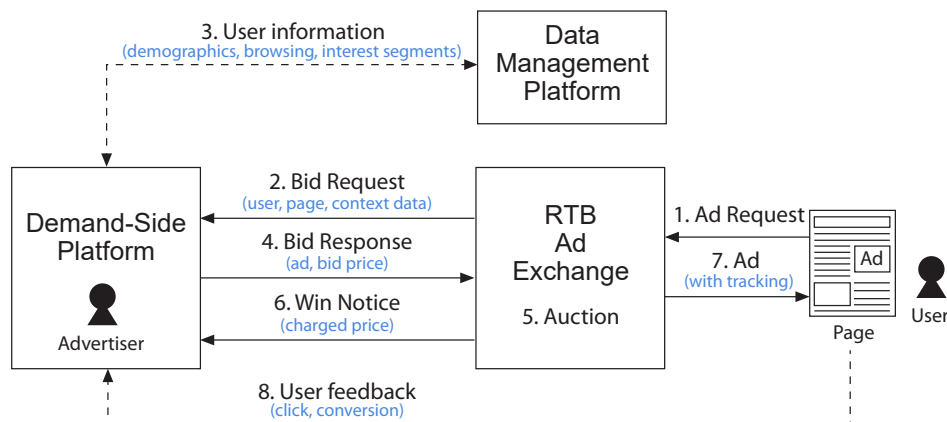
3. User information
(demographics, browsing, interest segments)

Data Management Platform

Demand-Side Platform

Advertiser

2. Bid Request
(user, page, context data)

4. Bid Response
(ad, bid price)

6. Win Notice
(charged price)

RTB Ad Exchange

5. Auction

1. Ad Request

7. Ad
(with tracking)

Ad

Page

User

8. User feedback
(click, conversion)